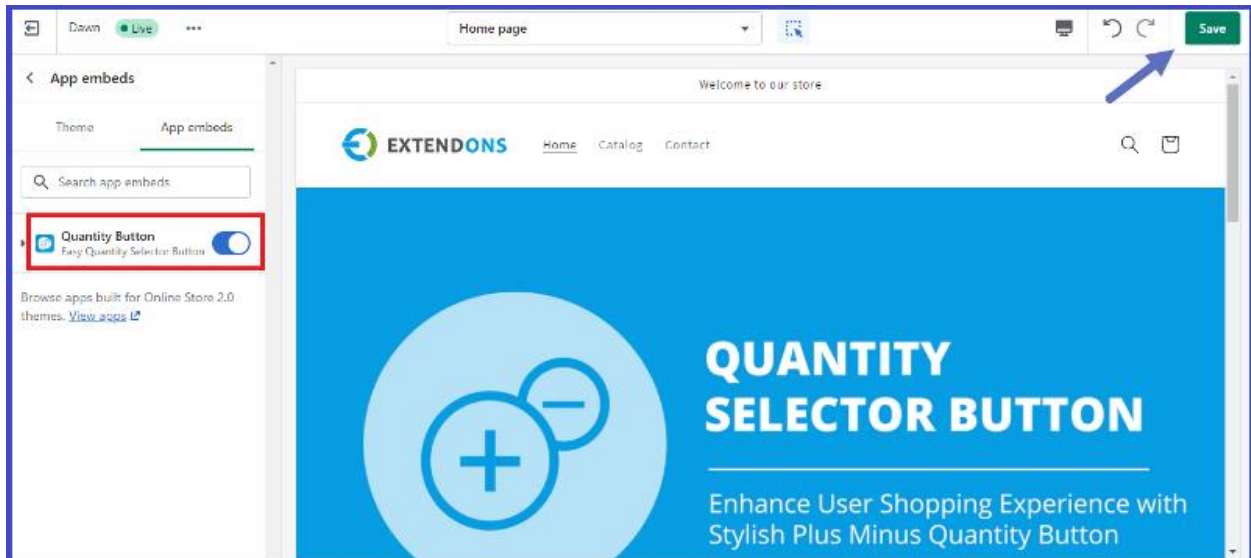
Dawn • Live •••

Home page

Save

App embeds

Theme App embeds

Search app embeds

Quantity Button
Easy Quantity Selector Button

Browse apps built for Online Store 2.0 themes. View apps

Welcome to our store

EXTENDONS

Home Catalog Contact

QUANTITY SELECTOR BUTTON

Enhance User Shopping Experience with Stylish Plus Minus Quantity Button